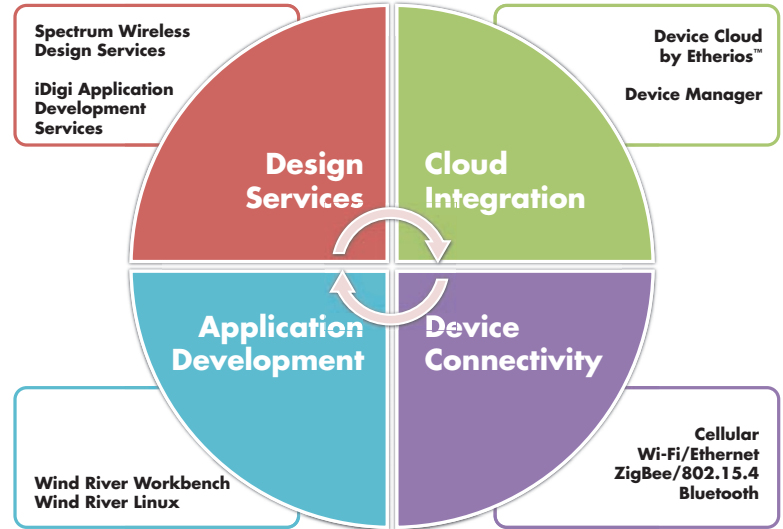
Spectrum Wireless Design Services

iDigi Application Development Services

Device Cloud by Etherios™

Device Manager

Design Services

Cloud Integration

Application Development

Device Connectivity

Wind River Workbench
Wind River Linux

Cellular
Wi-Fi/Ethernet
ZigBee/802.15.4
Bluetooth